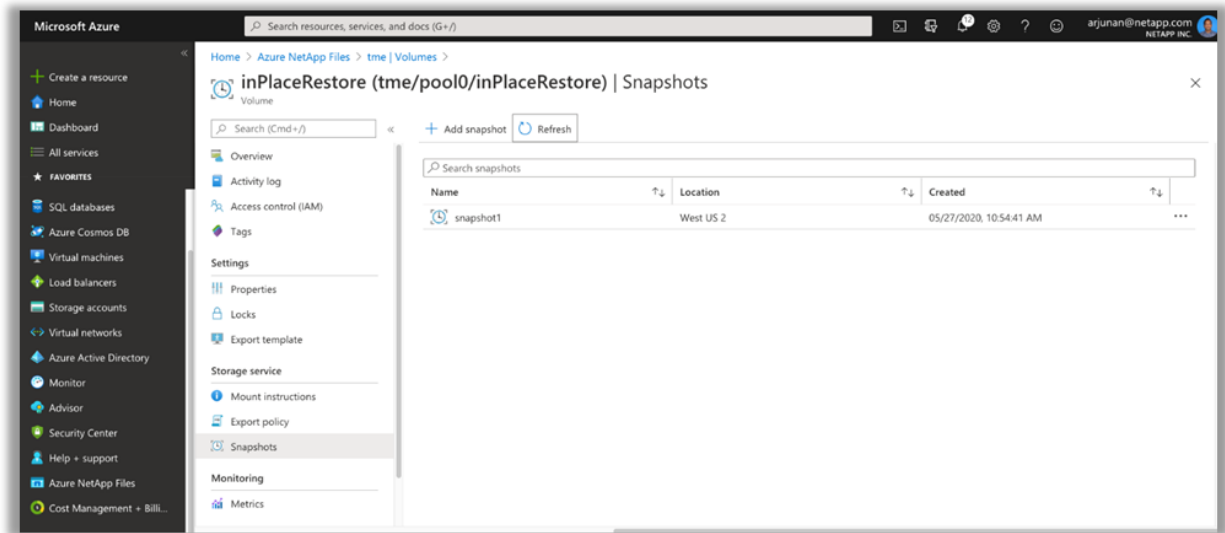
Microsoft Azure

Search resources, services, and docs (G+/)

arjunan@netapp.com
NETAPP INC.

«

+ Create a resource
Home
Dashboard
All services
★ FAVORITES
SQL databases
Azure Cosmos DB
Virtual machines
Load balancers
Storage accounts
Virtual networks
Azure Active Directory
Monitor
Advisor
Security Center
Help + support
Azure NetApp Files
Cost Management + Billi...

Home > Azure NetApp Files > tme | Volumes >

inPlaceRestore (tme/pool0/inPlaceRestore) | Snapshots
Volume

×

Search (Cmd+/)

«

Overview
Activity log
Access control (IAM)
Tags
Settings
Properties
Locks
Export template
Storage service
Mount instructions
Export policy
Snapshots
Monitoring
Metrics

+ Add snapshot
Refresh

Search snapshots

| Name | Location | Created | |
|---|---|---|---|
| snapshot1 | West US 2 | 05/27/2020, 10:54:41 AM | ··· |